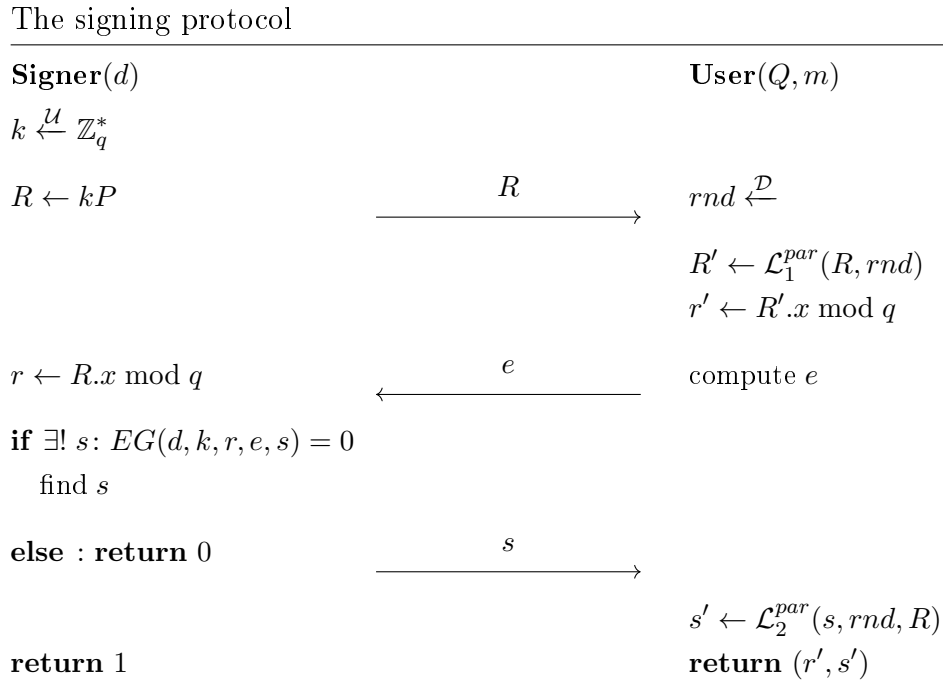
The signing protocol

**Signer**$(d)$ | **User**$(Q, m)$

$k \xleftarrow{\mathcal{U}} \mathbb{Z}_q^*$

$R \leftarrow kP$ $\xrightarrow{R}$ $rnd \xleftarrow{\mathcal{D}}$

$R' \leftarrow \mathcal{L}_1^{par}(R, rnd)$

$r' \leftarrow R'.x \bmod q$

$r \leftarrow R.x \bmod q$ $\xleftarrow{e}$ compute $e$

**if** $\exists!\ s\colon EG(d, k, r, e, s) = 0$

find $s$

**else** : **return** 0 $\xrightarrow{s}$

$s' \leftarrow \mathcal{L}_2^{par}(s, rnd, R)$

**return** 1 **return** $(r', s')$